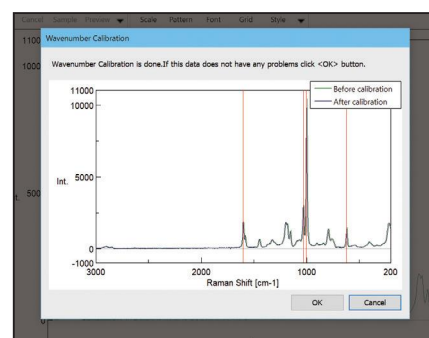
Cancel Sample Preview Scale Pattern Font Grid Style

1100

1000

500

0

Wavenumber Calibration

Wavenumber Calibration is done.If this data does not have any problems click <OK> button.

Before calibration
After calibration

11000
10000

Int. 5000

0
-1000

3000 2000 1000 200

Raman Shift [cm-1]

OK Cancel